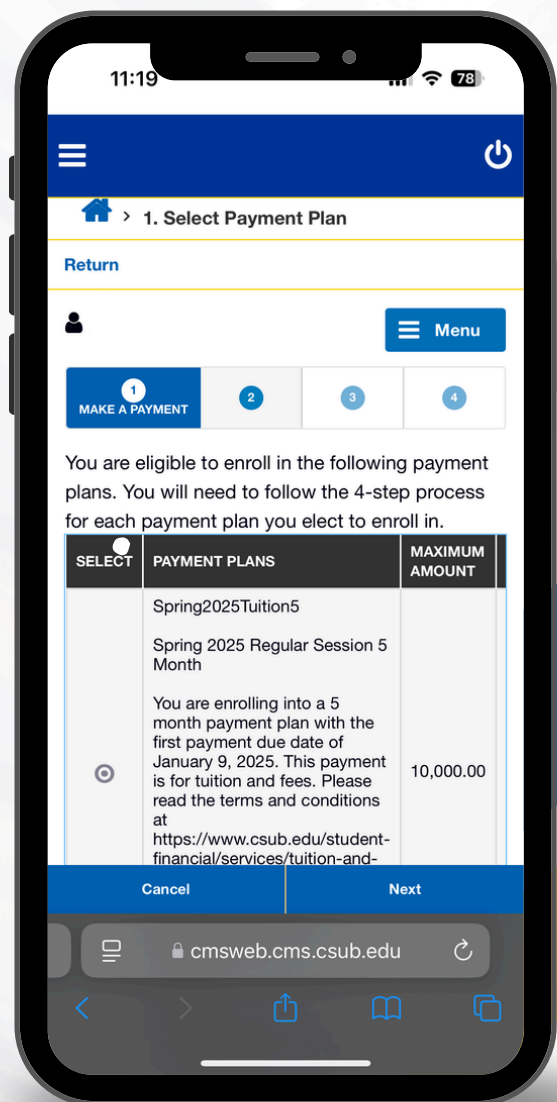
11:19

78

> 1. Select Payment Plan

Return

Menu

1
MAKE A PAYMENT

2

3

4

You are eligible to enroll in the following payment plans. You will need to follow the 4-step process for each payment plan you elect to enroll in.

| SELECT | PAYMENT PLANS | MAXIMUM AMOUNT |
|---|---|---|
| | Spring2025Tuition5<br><br>Spring 2025 Regular Session 5 Month<br><br>You are enrolling into a 5 month payment plan with the first payment due date of January 9, 2025. This payment is for tuition and fees. Please read the terms and conditions at https://www.csub.edu/student-financial/services/tuition-and- | 10,000.00 |

Cancel

Next

cmsweb.cms.csub.edu